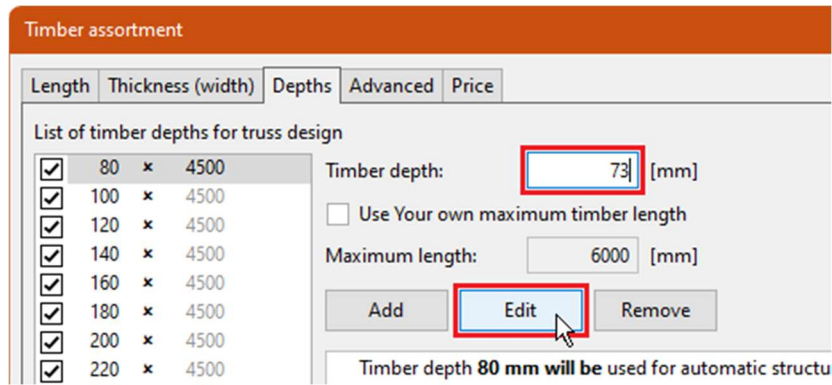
Timber assortment

Length | Thickness (width) | Depths | Advanced | Price

List of timber depths for truss design

| | | | |
|---|---|---|---|
| ☑ | 80 | × | 4500 |
| ☑ | 100 | × | 4500 |
| ☑ | 120 | × | 4500 |
| ☑ | 140 | × | 4500 |
| ☑ | 160 | × | 4500 |
| ☑ | 180 | × | 4500 |
| ☑ | 200 | × | 4500 |
| ☑ | 220 | × | 4500 |

Timber depth: 73 [mm]

Use Your own maximum timber length

Maximum length: 6000 [mm]

Add Edit Remove

Timber depth **80 mm will be** used for automatic structu